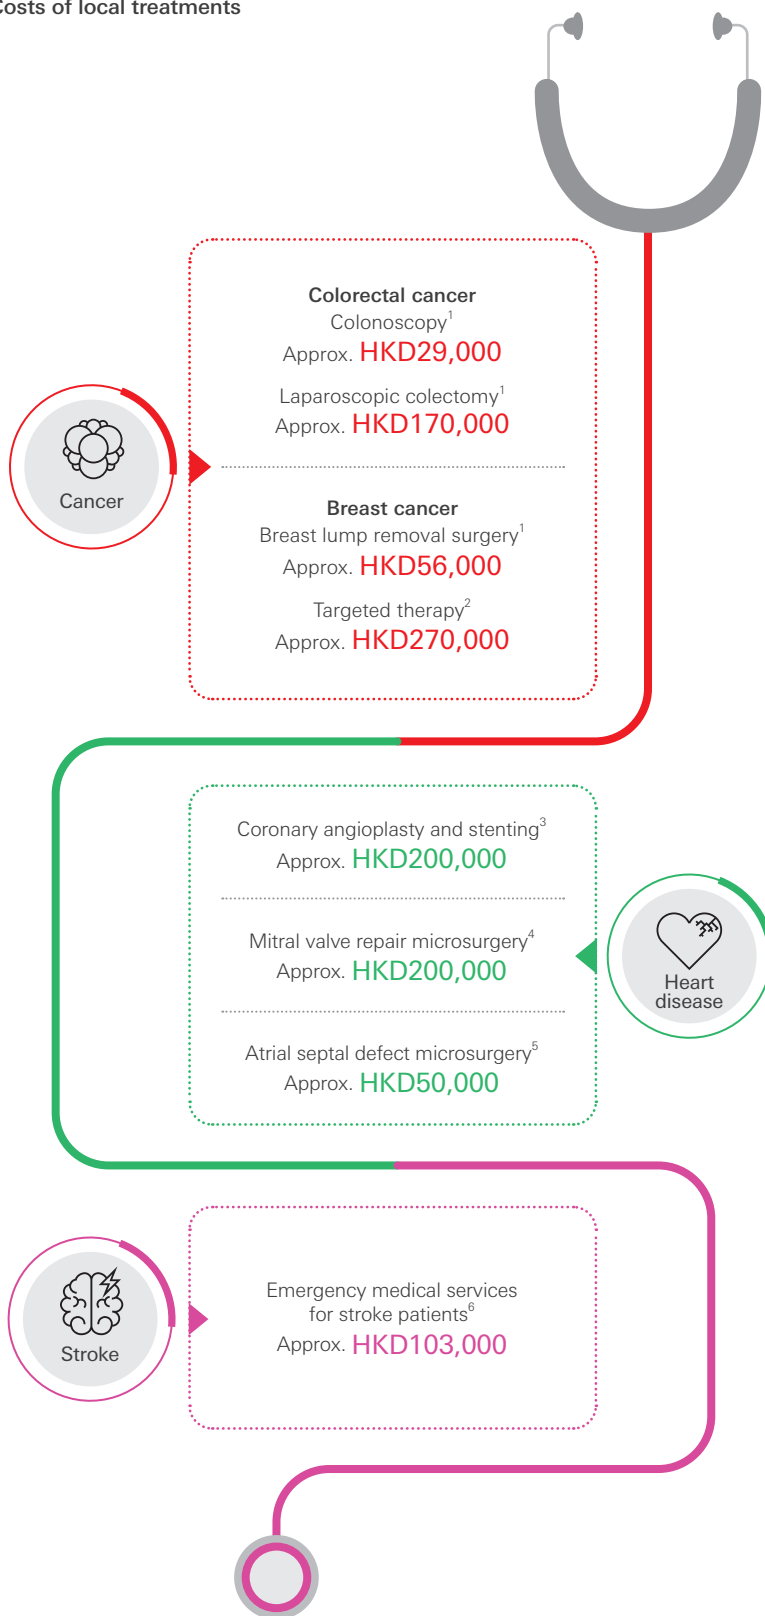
Costs of local treatments

Cancer

Colorectal cancer
Colonoscopy$^1$
Approx. HKD29,000

Laparoscopic colectomy$^1$
Approx. HKD170,000

Breast cancer
Breast lump removal surgery$^1$
Approx. HKD56,000

Targeted therapy$^2$
Approx. HKD270,000

Coronary angioplasty and stenting$^3$
Approx. HKD200,000

Mitral valve repair microsurgery$^4$
Approx. HKD200,000

Atrial septal defect microsurgery$^5$
Approx. HKD50,000

Heart disease

Stroke

Emergency medical services for stroke patients$^6$
Approx. HKD103,000